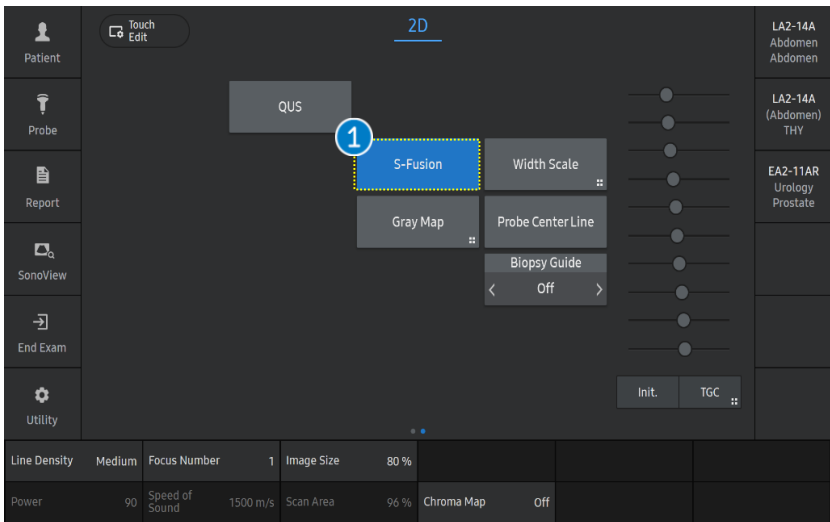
Patient

Probe

Report

SonoView

End Exam

Utility

Touch Edit

2D

QUS

1

S-Fusion

Width Scale

Gray Map

Probe Center Line

Biopsy Guide

Off

Init.

TGC

LA2-14A
Abdomen
Abdomen

LA2-14A
(Abdomen)
THY

EA2-11AR
Urology
Prostate

| Line Density | Medium | Focus Number | 1 | Image Size | 80 % | | |
|---|---|---|---|---|---|---|---|
| Power | 90 | Speed of Sound | 1500 m/s | Scan Area | 96 % | Chroma Map | Off |